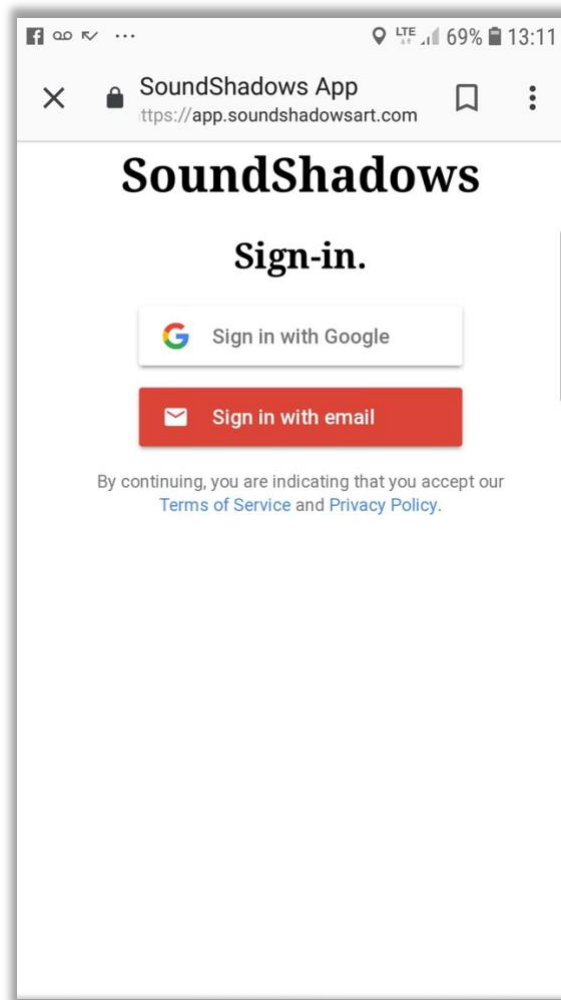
LTE 69% 13:11

SoundShadows App
ttps://app.soundshadowsart.com

SoundShadows

Sign-in.

Sign in with Google

Sign in with email

By continuing, you are indicating that you accept our Terms of Service and Privacy Policy.